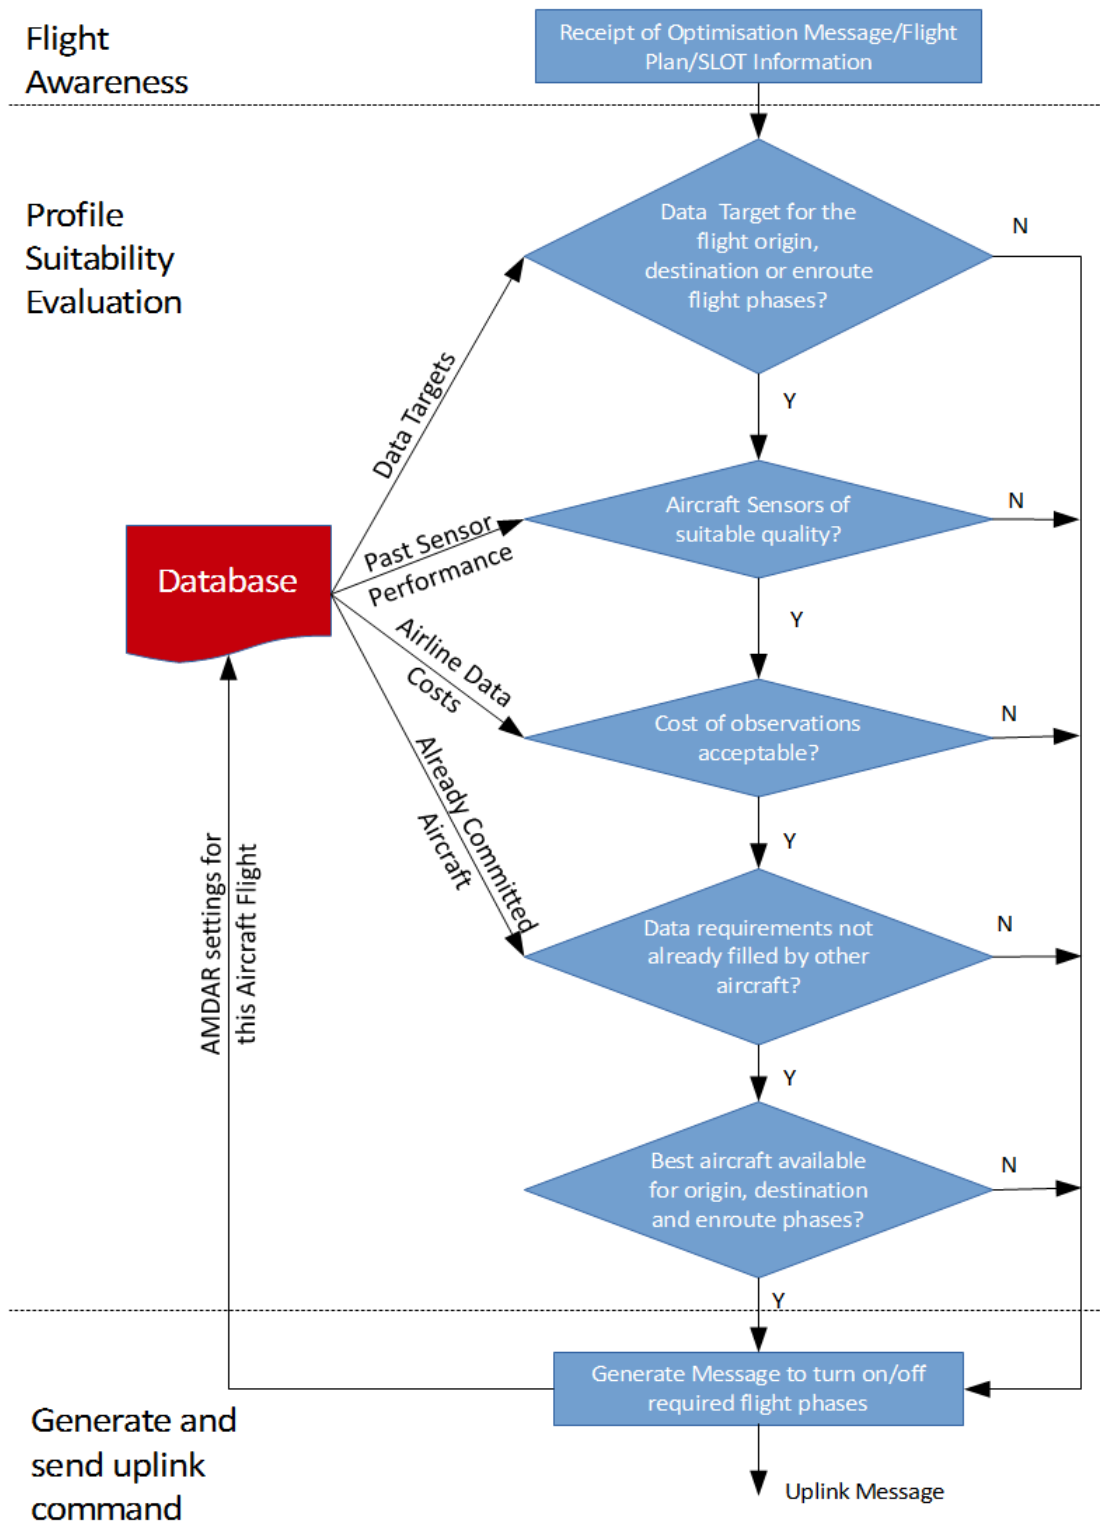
Flight Awareness

Receipt of Optimisation Message/Flight Plan/SLOT Information

Profile Suitability Evaluation

Data Target for the flight origin, destination or enroute flight phases?

N

Y

Data Targets

Database

Past Sensor Performance

Aircraft Sensors of suitable quality?

N

Y

Airline Data Costs

Cost of observations acceptable?

N

Y

Already Committed Aircraft

AMDAR settings for this Aircraft Flight

Data requirements not already filled by other aircraft?

N

Y

Best aircraft available for origin, destination and enroute phases?

N

Y

Generate and send uplink command

Generate Message to turn on/off required flight phases

Uplink Message